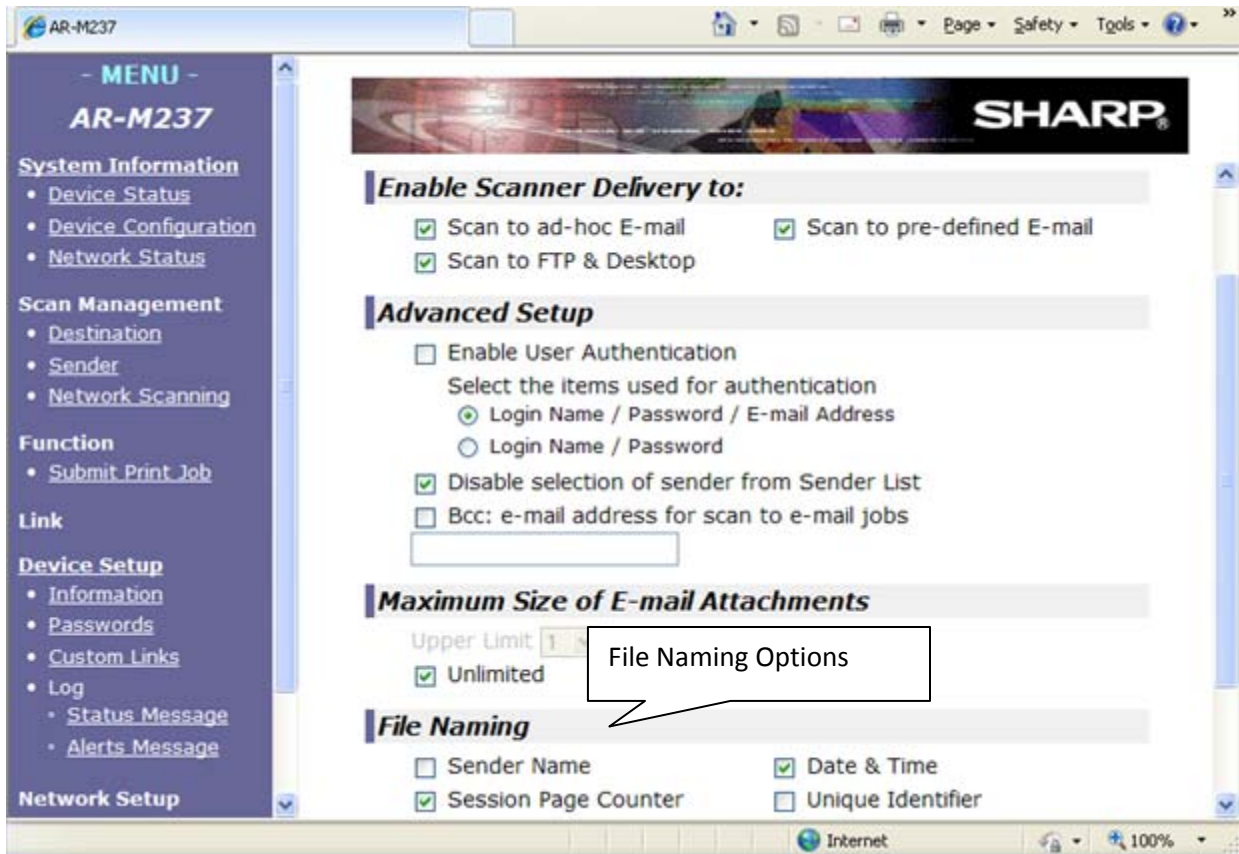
AR-M237

Page ▾ Safety ▾ Tools ▾

- MENU -
AR-M237

System Information
• Device Status
• Device Configuration
• Network Status

Scan Management
• Destination
• Sender
• Network Scanning

Function
• Submit Print Job

Link

Device Setup
• Information
• Passwords
• Custom Links
• Log
 ◦ Status Message
 ◦ Alerts Message

Network Setup

SHARP

Enable Scanner Delivery to:
☑ Scan to ad-hoc E-mail
☑ Scan to pre-defined E-mail
☑ Scan to FTP & Desktop

Advanced Setup
☐ Enable User Authentication
Select the items used for authentication
◉ Login Name / Password / E-mail Address
○ Login Name / Password
☑ Disable selection of sender from Sender List
☐ Bcc: e-mail address for scan to e-mail jobs

Maximum Size of E-mail Attachments
Upper Limit 1
☑ Unlimited

File Naming Options

File Naming
☐ Sender Name
☑ Date & Time
☑ Session Page Counter
☐ Unique Identifier

Internet
100%